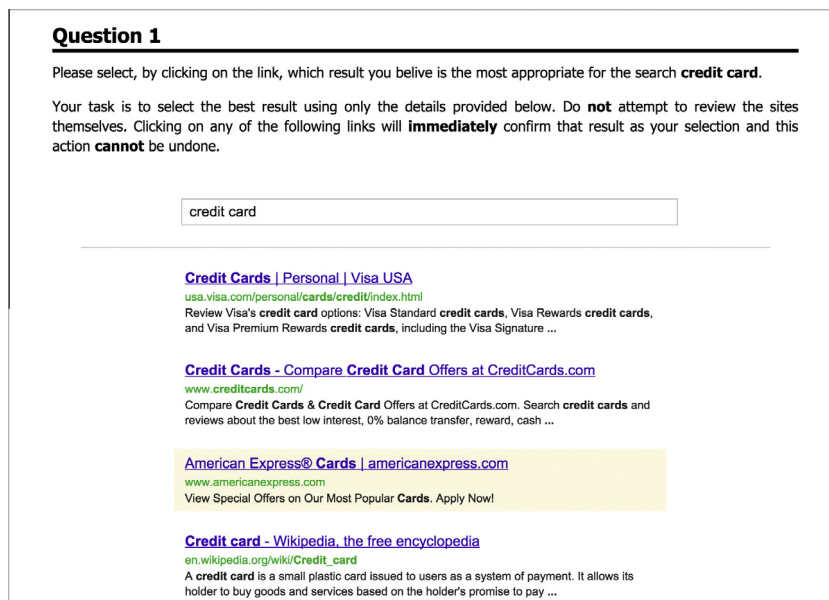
**Question 1**

Please select, by clicking on the link, which result you belive is the most appropriate for the search **credit card**.

Your task is to select the best result using only the details provided below. Do **not** attempt to review the sites themselves. Clicking on any of the following links will **immediately** confirm that result as your selection and this action **cannot** be undone.

credit card

**Credit Cards** | Personal | Visa USA
usa.visa.com/personal/**cards**/**credit**/index.html
Review Visa's **credit card** options: Visa Standard **credit cards**, Visa Rewards **credit cards**, and Visa Premium Rewards **credit cards**, including the Visa Signature ...

**Credit Cards** - Compare **Credit Card** Offers at CreditCards.com
www.**creditcards**.com/
Compare **Credit Cards** & **Credit Card** Offers at CreditCards.com. Search **credit cards** and reviews about the best low interest, 0% balance transfer, reward, cash ...

American Express® **Cards** | americanexpress.com
www.americanexpress.com
View Special Offers on Our Most Popular **Cards**. Apply Now!

**Credit card** - Wikipedia, the free encyclopedia
en.wikipedia.org/wiki/**Credit_card**
A **credit card** is a small plastic card issued to users as a system of payment. It allows its holder to buy goods and services based on the holder's promise to pay ...